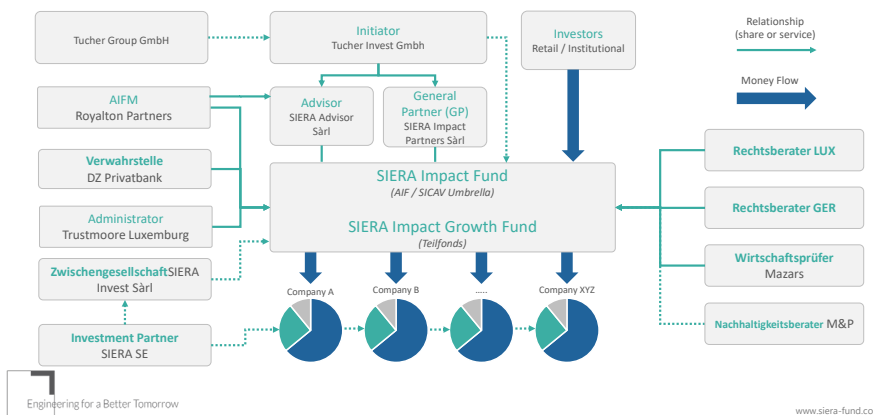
Tucher Group GmbH

Initiator
Tucher Invest Gmbh

Investors
Retail / Institutional

Relationship
(share or service)

Money Flow

AIFM
Royalton Partners

Advisor
SIERA Advisor Sàrl

General Partner (GP)
SIERA Impact Partners Sàrl

Verwahrstelle
DZ Privatbank

SIERA Impact Fund
(AIF / SICAV Umbrella)

SIERA Impact Growth Fund
(Teilfonds)

Rechtsberater LUX

Rechtsberater GER

Administrator
Trustmoore Luxemburg

Wirtschaftsprüfer
Mazars

ZwischengesellschaftSIERA Invest Sàrl

Company A

Company B

.....

Company XYZ

Nachhaltigkeitsberater M&P

Investment Partner
SIERA SE

Engineering for a Better Tomorrow

www.siera-fund.co